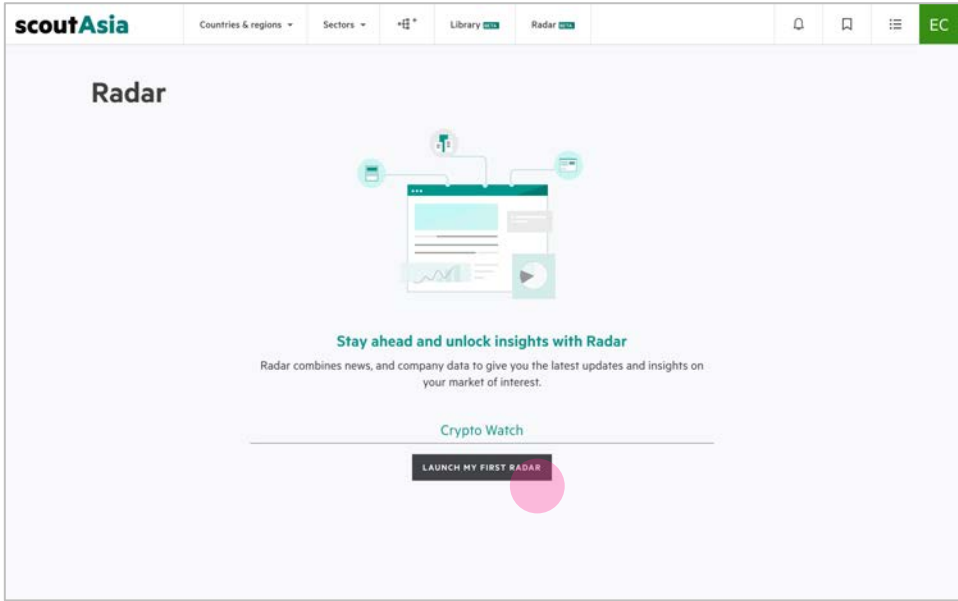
scoutAsia

Countries & regions
Sectors
Library BETA
Radar BETA

EC

Radar

Stay ahead and unlock insights with Radar

Radar combines news, and company data to give you the latest updates and insights on your market of interest.

Crypto Watch

LAUNCH MY FIRST RADAR